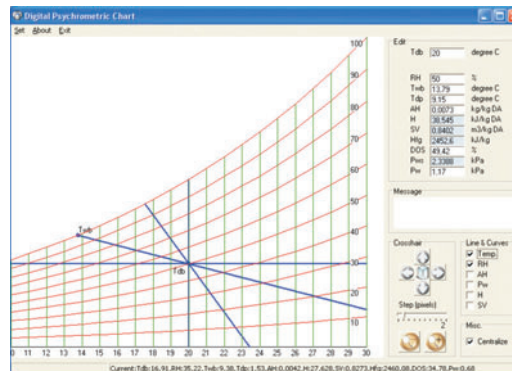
Digital Psychrometric Chart

Set About Exit

100
90
80
70
60
50
40
30
20
10

Twb
Tdb

10 11 12 13 14 15 16 17 18 19 20 21 22 23 24 25 26 27 28 29 30

Edit

| | | |
|---|---|---|
| Tdb | 20 | degree C |
| RH | 50 | % |
| Twb | 13.79 | degree C |
| Tdp | 9.15 | degree C |
| AH | 0.0073 | kg/kg DA |
| H | 38.545 | kJ/kg DA |
| SV | 0.8402 | m3/kg DA |
| Hfg | 2452.6 | kJ/kg |
| DOS | 49.42 | % |
| Pws | 2.3388 | kPa |
| Pw | 1.17 | kPa |

Message

Crosshair

Step (pixels)

2

Line & Curves
Temp
RH
AH
Pw
H
SV

Misc.
Centralize

Current:Tdb:16.91,RH:35.22,Twb:9.38,Tdp:1.53,AH:0.0042,H:27.628,SV:0.8273,Hfg:2460.08,DOS:34.78,Pw:0.68